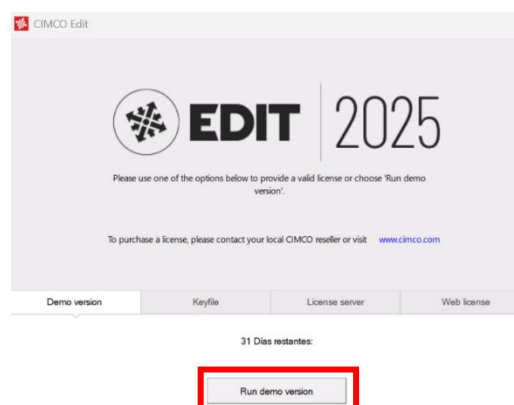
CIMCO Edit

EDIT 2025

Please use one of the options below to provide a valid license or choose 'Run demo version'.

To purchase a license, please contact your local CIMCO reseller or visit www.cimco.com

Demo version | Keyfile | License server | Web license

31 Días restantes:

Run demo version